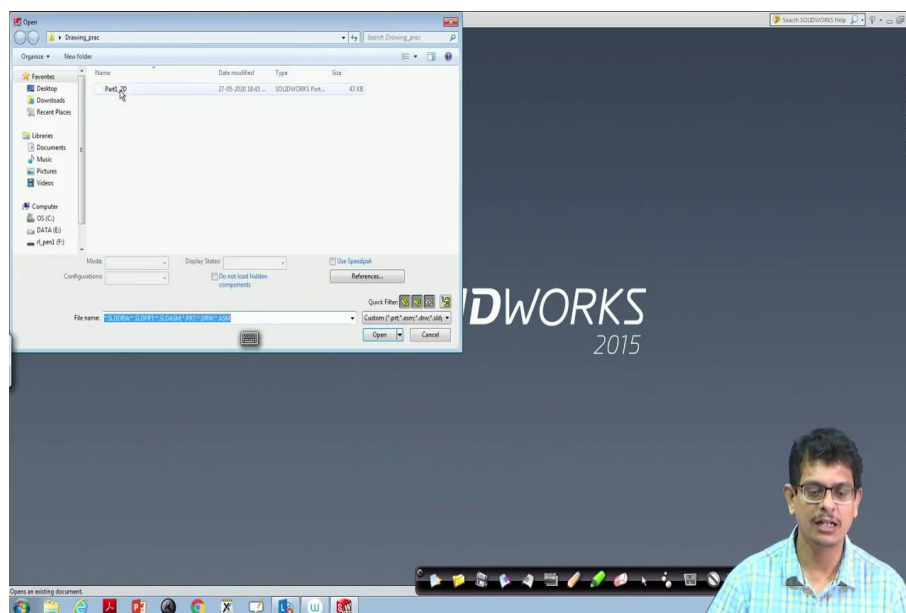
Open

Drawing_prac

Search Drawing_prac

Organize ▾ New folder

Favorites
Desktop
Downloads
Recent Places

Libraries
Documents
Music
Pictures
Videos

Computer
OS (C:)
DATA (E:)
rl_pen1 (F:)

| Name | Date modified | Type | Size |
|---|---|---|---|
| Part1_2D | 27-05-2020 18:45 ... | SOLIDWORKS Part... | 43 KB |

Mode:
Configurations:
Display States:
Do not load hidden components
Use Speedpak
References...
Quick Filter:

File name: *.SLDDRW;*.SLDPRT;*.SLDASM;*.PRT;*.DRW;*.ASM

Custom (*.prt;*.asm;*.drw;*.sld)

Open
Cancel

Search SOLIDWORKS Help

DWORKS
2015

Opens an existing document.